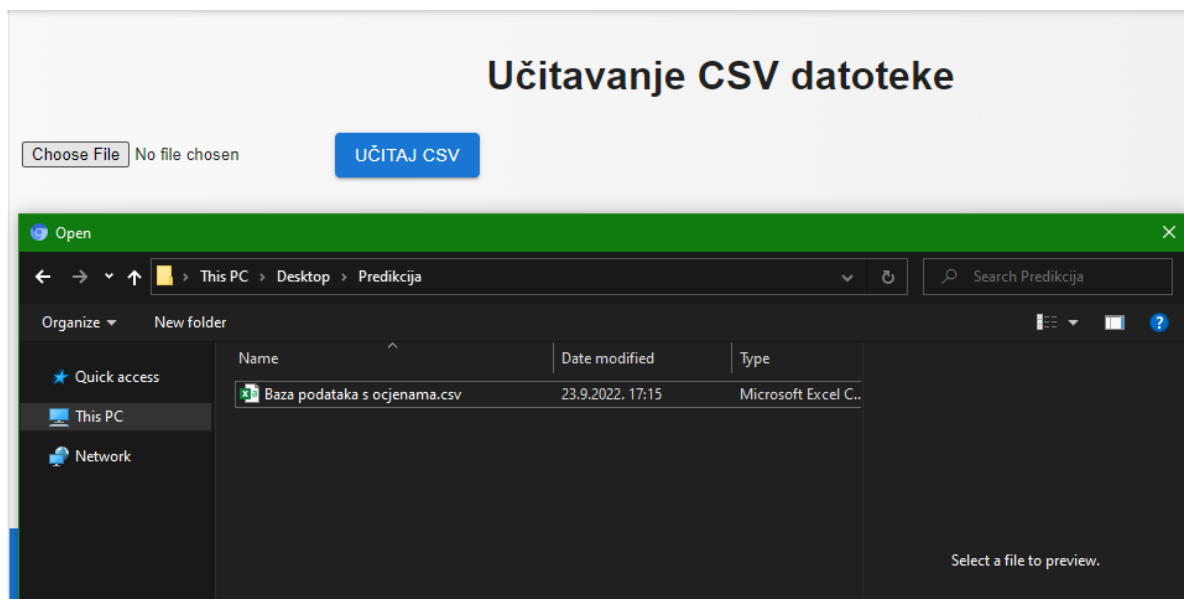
Učitavanje CSV datoteke

Choose File No file chosen

UČITAJ CSV

Open

This PC › Desktop › Predikcija

Search Predikcija

Organize ▾ New folder

Quick access
This PC
Network

| Name | Date modified | Type |
|---|---|---|
| Baza podataka s ocjenama.csv | 23.9.2022. 17:15 | Microsoft Excel C... |

Select a file to preview.